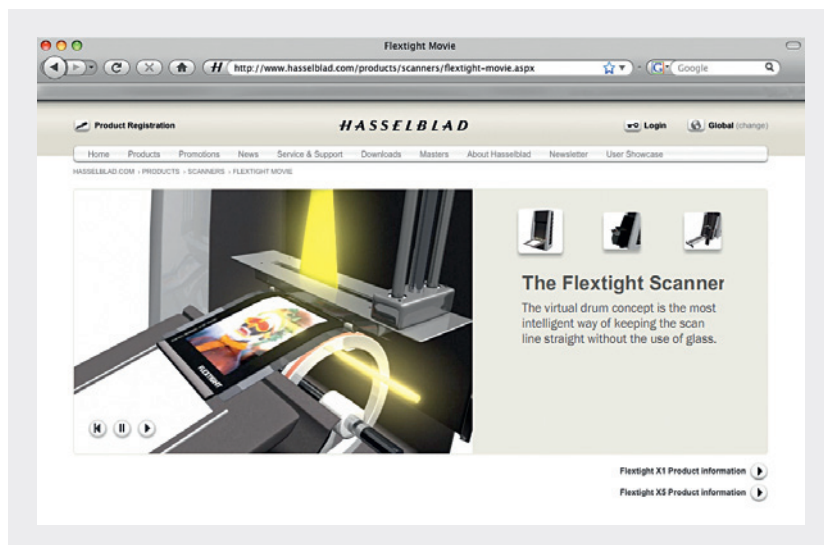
Flextight Movie

http://www.hasselblad.com/products/scanners/flextight-movie.aspx

Google

Product Registration

HASSELBLAD

Login

Global (change)

Home Products Promotions News Service & Support Downloads Masters About Hasselblad Newsletter User Showcase

HASSELBLAD.COM › PRODUCTS › SCANNERS › FLEXTIGHT MOVIE

FLEXTIGHT

The Flextight Scanner

The virtual drum concept is the most intelligent way of keeping the scan line straight without the use of glass.

Flextight X1 Product information

Flextight X5 Product information